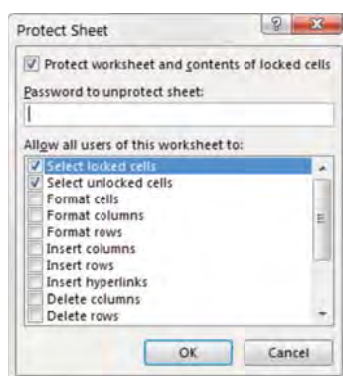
Protect Sheet

? X

Protect worksheet and contents of locked cells

Password to unprotect sheet:

Allow all users of this worksheet to:

Select locked cells
Select unlocked cells
Format cells
Format columns
Format rows
Insert columns
Insert rows
Insert hyperlinks
Delete columns
Delete rows

OK Cancel